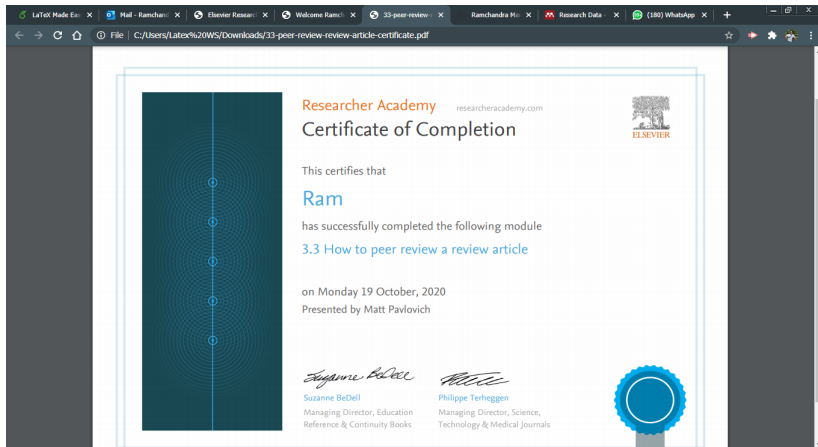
LaTeX Made Eas × Mail - Ramchan × Elsevier Researc × Welcome Ramch × 33-peer-review- × Ramchandra Ma × Research Data - × (180) WhatsApp × +

File | C:/Users/Latex%20WS/Downloads/33-peer-review-review-article-certificate.pdf

Researcher Academy researcheracademy.com

Certificate of Completion

ELSEVIER

This certifies that

Ram

has successfully completed the following module

3.3 How to peer review a review article

on Monday 19 October, 2020

Presented by Matt Pavlovich

Suzanne BeDell
Suzanne BeDell
Managing Director, Education Reference & Continuity Books

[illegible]
Philippe Terheggen
Managing Director, Science, Technology & Medical Journals